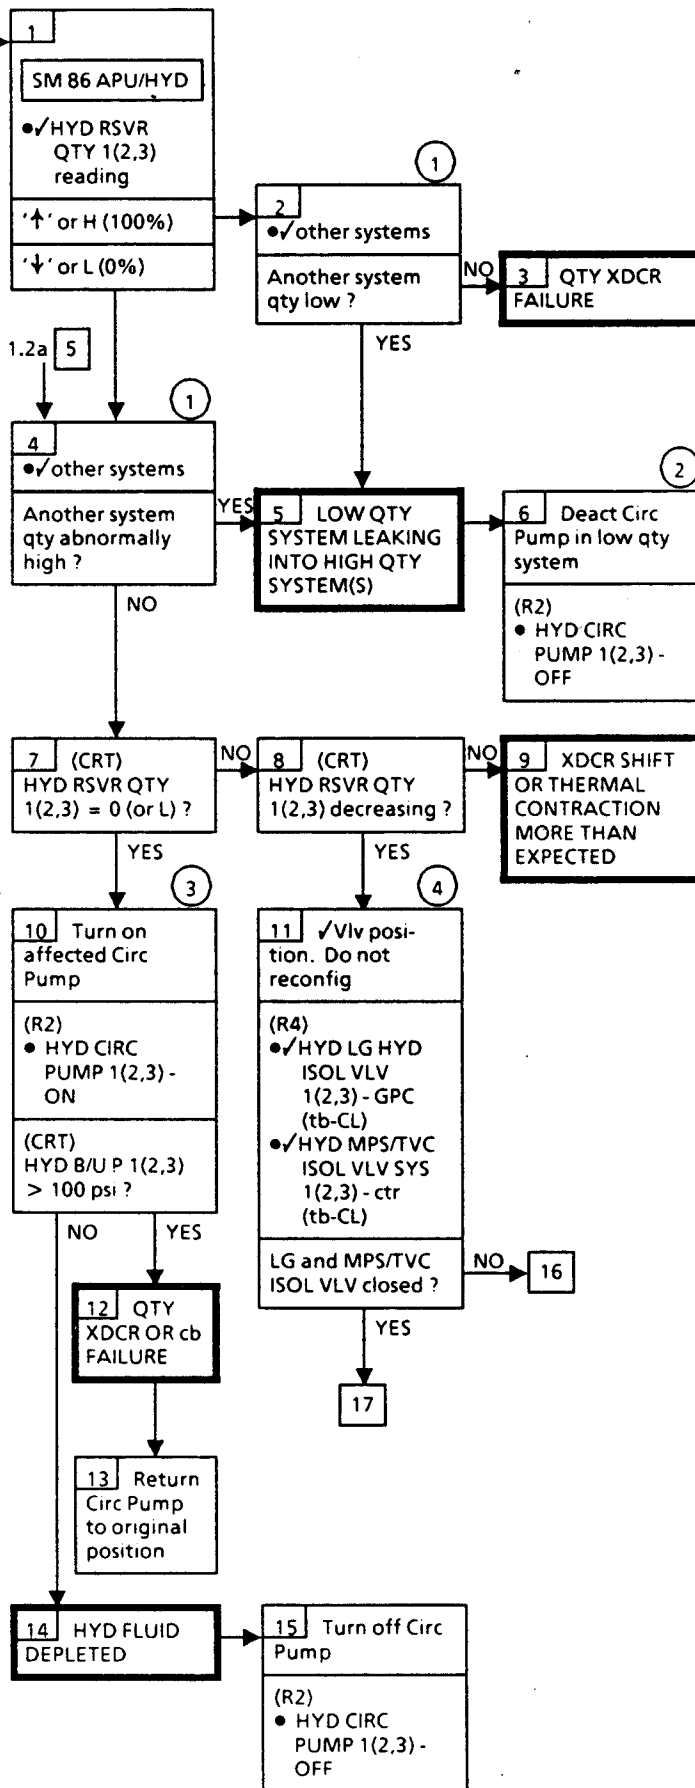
1
SM 86 APU/HYD
●✓HYD RSVR QTY 1(2,3) reading
'↑' or H (100%)
'↓' or L (0%)

1
2 ●✓other systems
Another system qty low ?
NO
3 QTY XDCR FAILURE
YES

1.2a 5

1
4 ●✓other systems
Another system qty abnormally high ?
YES
5 LOW QTY SYSTEM LEAKING INTO HIGH QTY SYSTEM(S)

2
6 Deact Circ Pump in low qty system
(R2)
● HYD CIRC PUMP 1(2,3) - OFF

NO

7 (CRT) HYD RSVR QTY 1(2,3) = 0 (or L) ?
NO
8 (CRT) HYD RSVR QTY 1(2,3) decreasing ?
NO
9 XDCR SHIFT OR THERMAL CONTRACTION MORE THAN EXPECTED

YES
3
10 Turn on affected Circ Pump
(R2)
● HYD CIRC PUMP 1(2,3) - ON
(CRT)
HYD B/U P 1(2,3) > 100 psi ?
NO
YES

YES
4
11 ✓Vlv position. Do not reconfig
(R4)
●✓HYD LG HYD ISOL VLV 1(2,3) - GPC (tb-CL)
●✓HYD MPS/TVC ISOL VLV SYS 1(2,3) - ctr (tb-CL)
LG and MPS/TVC ISOL VLV closed ?
NO
16
YES
17

12 QTY XDCR OR cb FAILURE

13 Return Circ Pump to original position

14 HYD FLUID DEPLETED

15 Turn off Circ Pump
(R2)
● HYD CIRC PUMP 1(2,3) - OFF